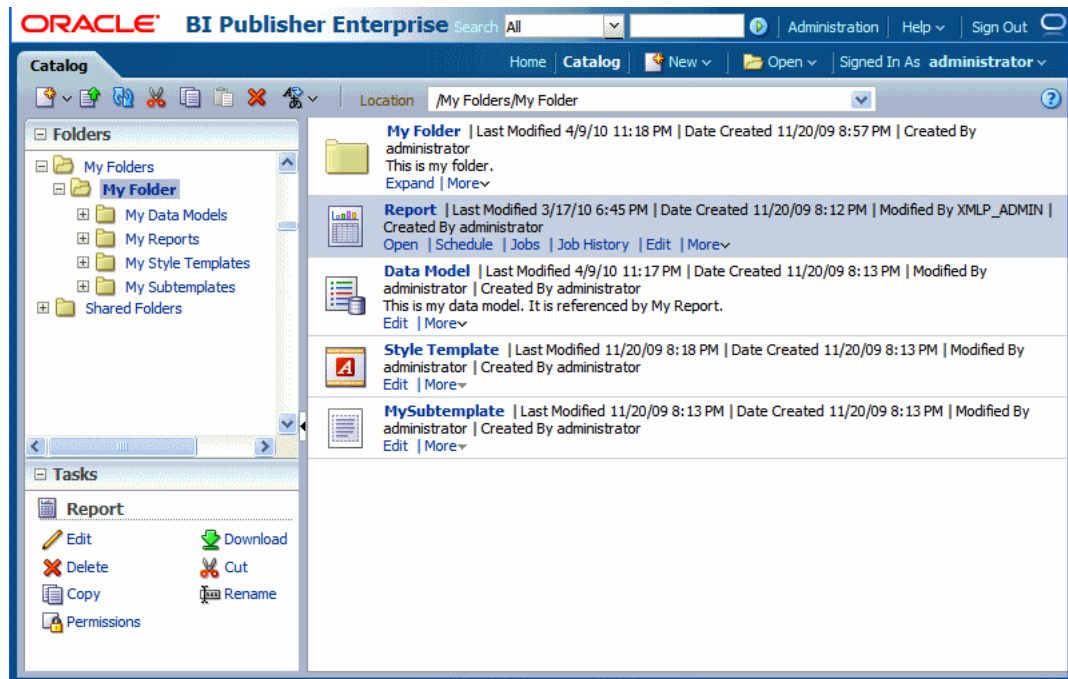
ORACLE BI Publisher Enterprise Search All Administration | Help | Sign Out

Catalog

Home | Catalog | New | Open | Signed In As administrator

Location /My Folders/My Folder

Folders

My Folders
My Folder
My Data Models
My Reports
My Style Templates
My Subtemplates
Shared Folders

My Folder | Last Modified 4/9/10 11:18 PM | Date Created 11/20/09 8:57 PM | Created By administrator
This is my folder.
Expand | More

Report | Last Modified 3/17/10 6:45 PM | Date Created 11/20/09 8:12 PM | Modified By XMLP_ADMIN | Created By administrator
Open | Schedule | Jobs | Job History | Edit | More

Data Model | Last Modified 4/9/10 11:17 PM | Date Created 11/20/09 8:13 PM | Modified By administrator | Created By administrator
This is my data model. It is referenced by My Report.
Edit | More

Style Template | Last Modified 11/20/09 8:18 PM | Date Created 11/20/09 8:13 PM | Modified By administrator | Created By administrator
Edit | More

MySubtemplate | Last Modified 11/20/09 8:13 PM | Date Created 11/20/09 8:13 PM | Modified By administrator | Created By administrator
Edit | More

Tasks

Report
Edit
Download
Delete
Cut
Copy
Rename
Permissions